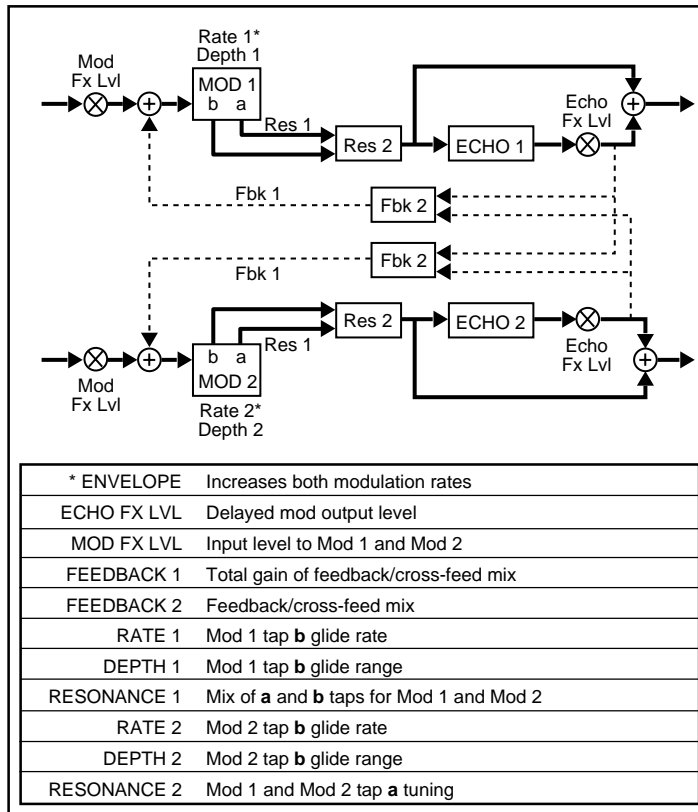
Mod Fx Lvl

Rate 1*
Depth 1

MOD 1
b a

Res 1

Res 2

ECHO 1

Echo Fx Lvl

Fbk 1

Fbk 2

Fbk 2

Fbk 1

Res 2

ECHO 2

Res 1

b a
MOD 2

Mod Fx Lvl

Rate 2*
Depth 2

Echo Fx Lvl

| | |
|---|---|
| * ENVELOPE | Increases both modulation rates |
| ECHO FX LVL | Delayed mod output level |
| MOD FX LVL | Input level to Mod 1 and Mod 2 |
| FEEDBACK 1 | Total gain of feedback/cross-feed mix |
| FEEDBACK 2 | Feedback/cross-feed mix |
| RATE 1 | Mod 1 tap **b** glide rate |
| DEPTH 1 | Mod 1 tap **b** glide range |
| RESONANCE 1 | Mix of **a** and **b** taps for Mod 1 and Mod 2 |
| RATE 2 | Mod 2 tap **b** glide rate |
| DEPTH 2 | Mod 2 tap **b** glide range |
| RESONANCE 2 | Mod 1 and Mod 2 tap **a** tuning |